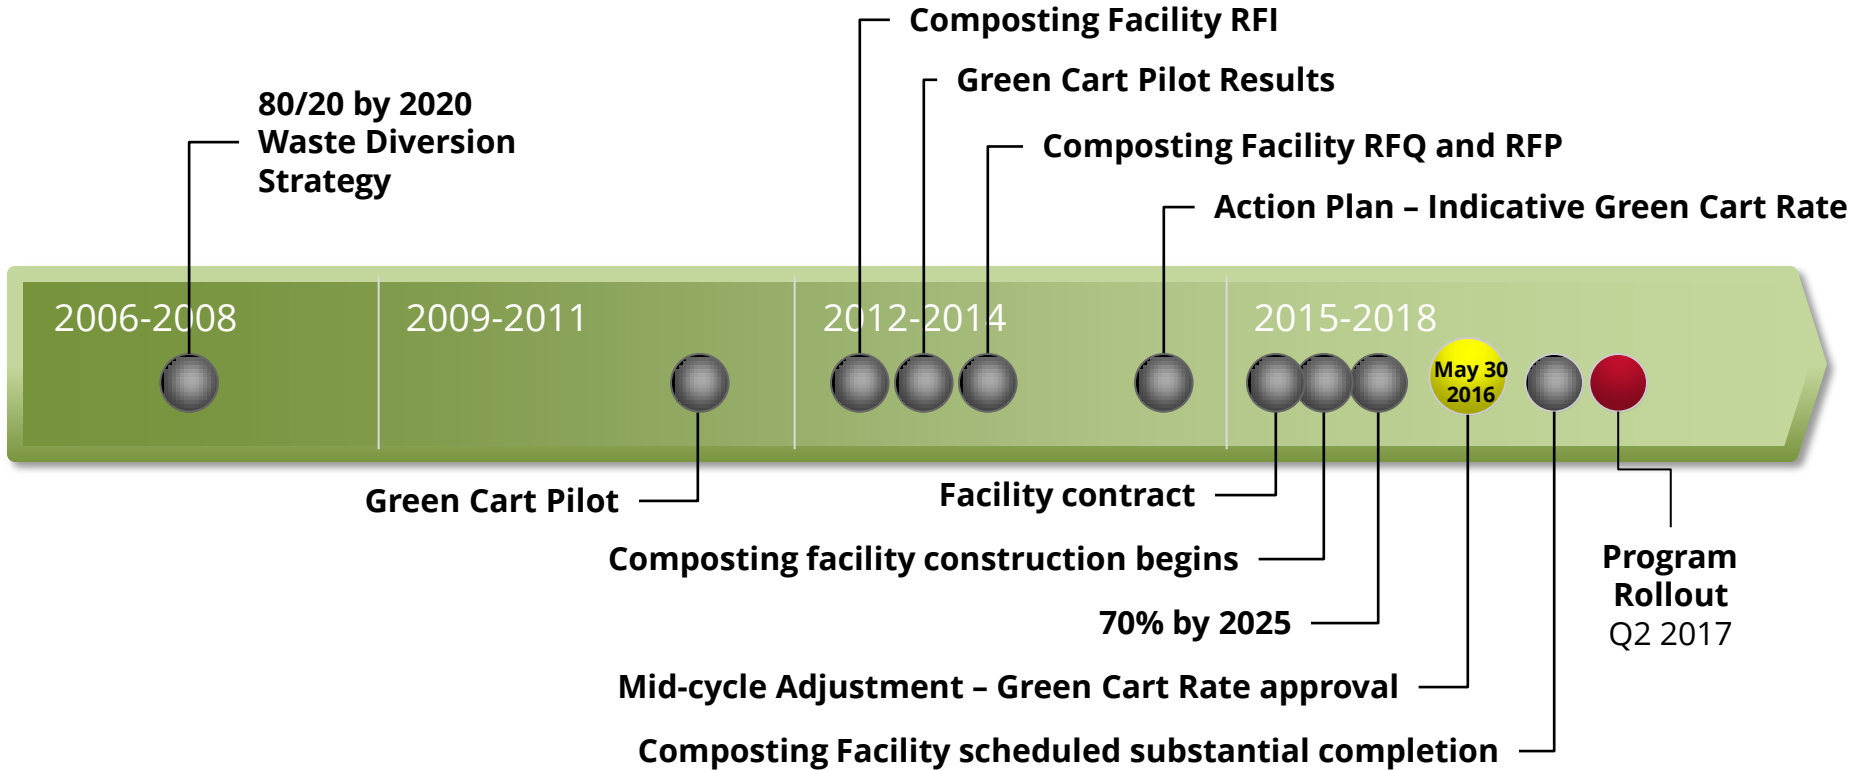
Composting Facility RFI

Green Cart Pilot Results

Composting Facility RFQ and RFP

Action Plan – Indicative Green Cart Rate

80/20 by 2020 Waste Diversion Strategy

2006-2008

2009-2011

2012-2014

2015-2018

May 30 2016

Green Cart Pilot

Facility contract

Composting facility construction begins

70% by 2025

Mid-cycle Adjustment – Green Cart Rate approval

Composting Facility scheduled substantial completion

Program Rollout Q2 2017